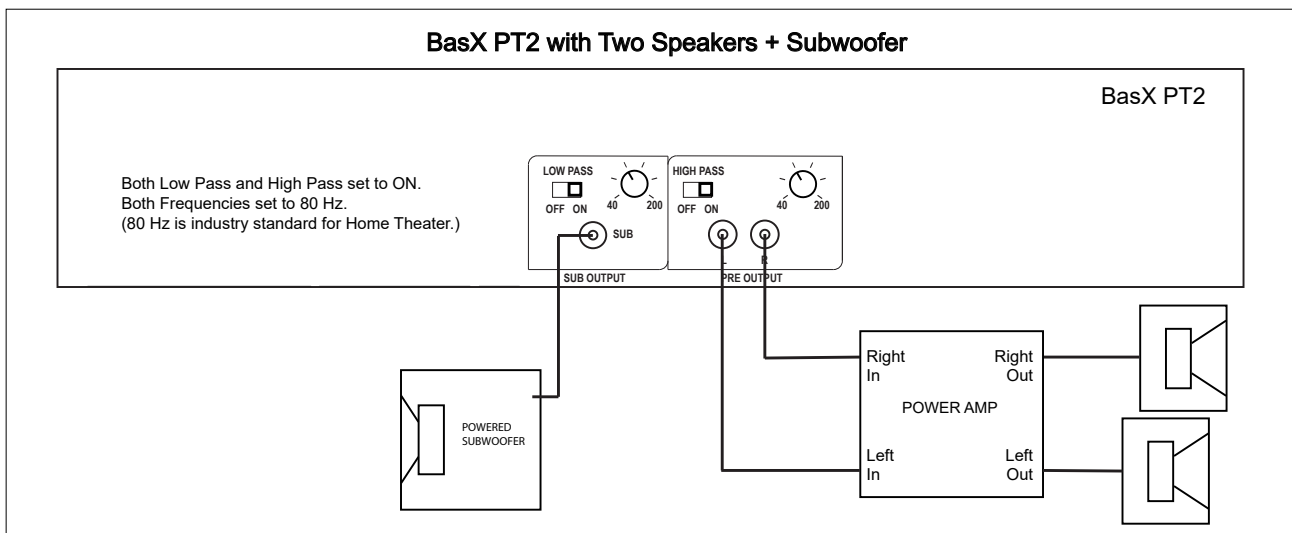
BasX PT2 with Two Speakers + Subwoofer

BasX PT2

Both Low Pass and High Pass set to ON.
Both Frequencies set to 80 Hz.
(80 Hz is industry standard for Home Theater.)

LOW PASS
OFF ON
40 200
SUB
SUB OUTPUT

HIGH PASS
OFF ON
40 200
L R
PRE OUTPUT

POWERED SUBWOOFER

Right In
Right Out
POWER AMP
Left In
Left Out